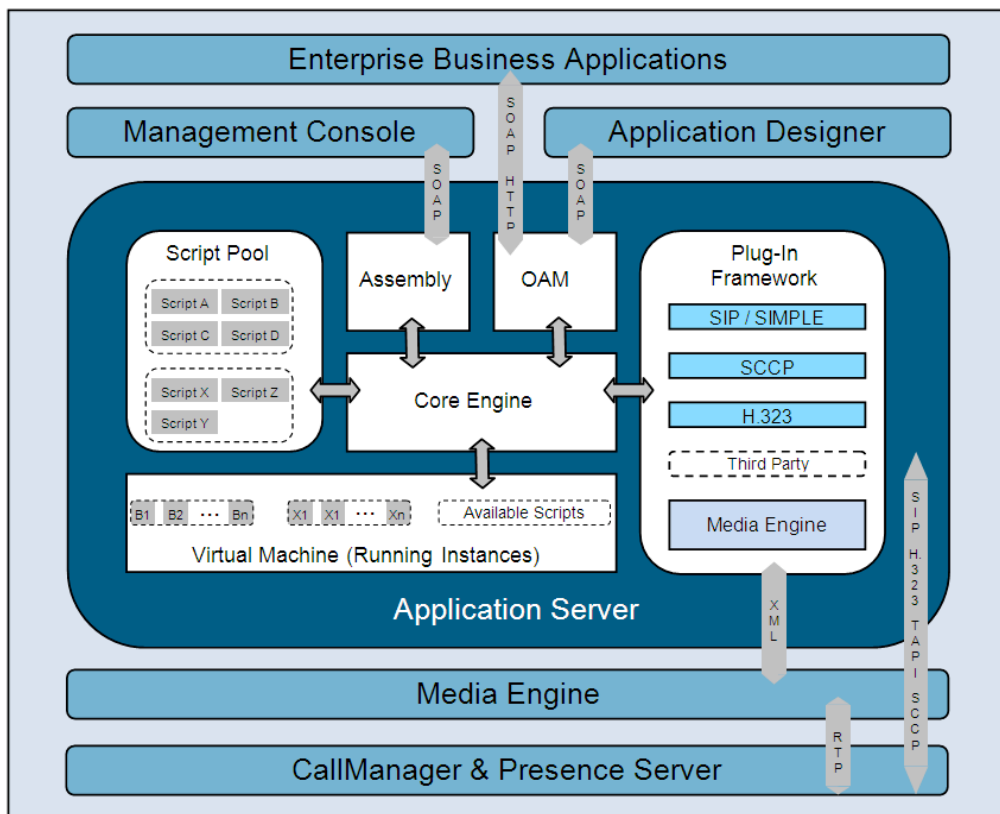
Enterprise Business Applications

SOAP HTTP

Management Console

Application Designer

SOAP

SOAP

Script Pool

Script A
Script B
Script C
Script D

Script X
Script Z
Script Y

Assembly

OAM

Plug-In Framework

SIP / SIMPLE

SCCP

H.323

Third Party

Media Engine

Core Engine

B1 B2 ··· Bn

X1 X1 ··· Xn

Available Scripts

Virtual Machine (Running Instances)

Application Server

XML

SIP H.323 TAPI SCCP

Media Engine

RTP

CallManager & Presence Server